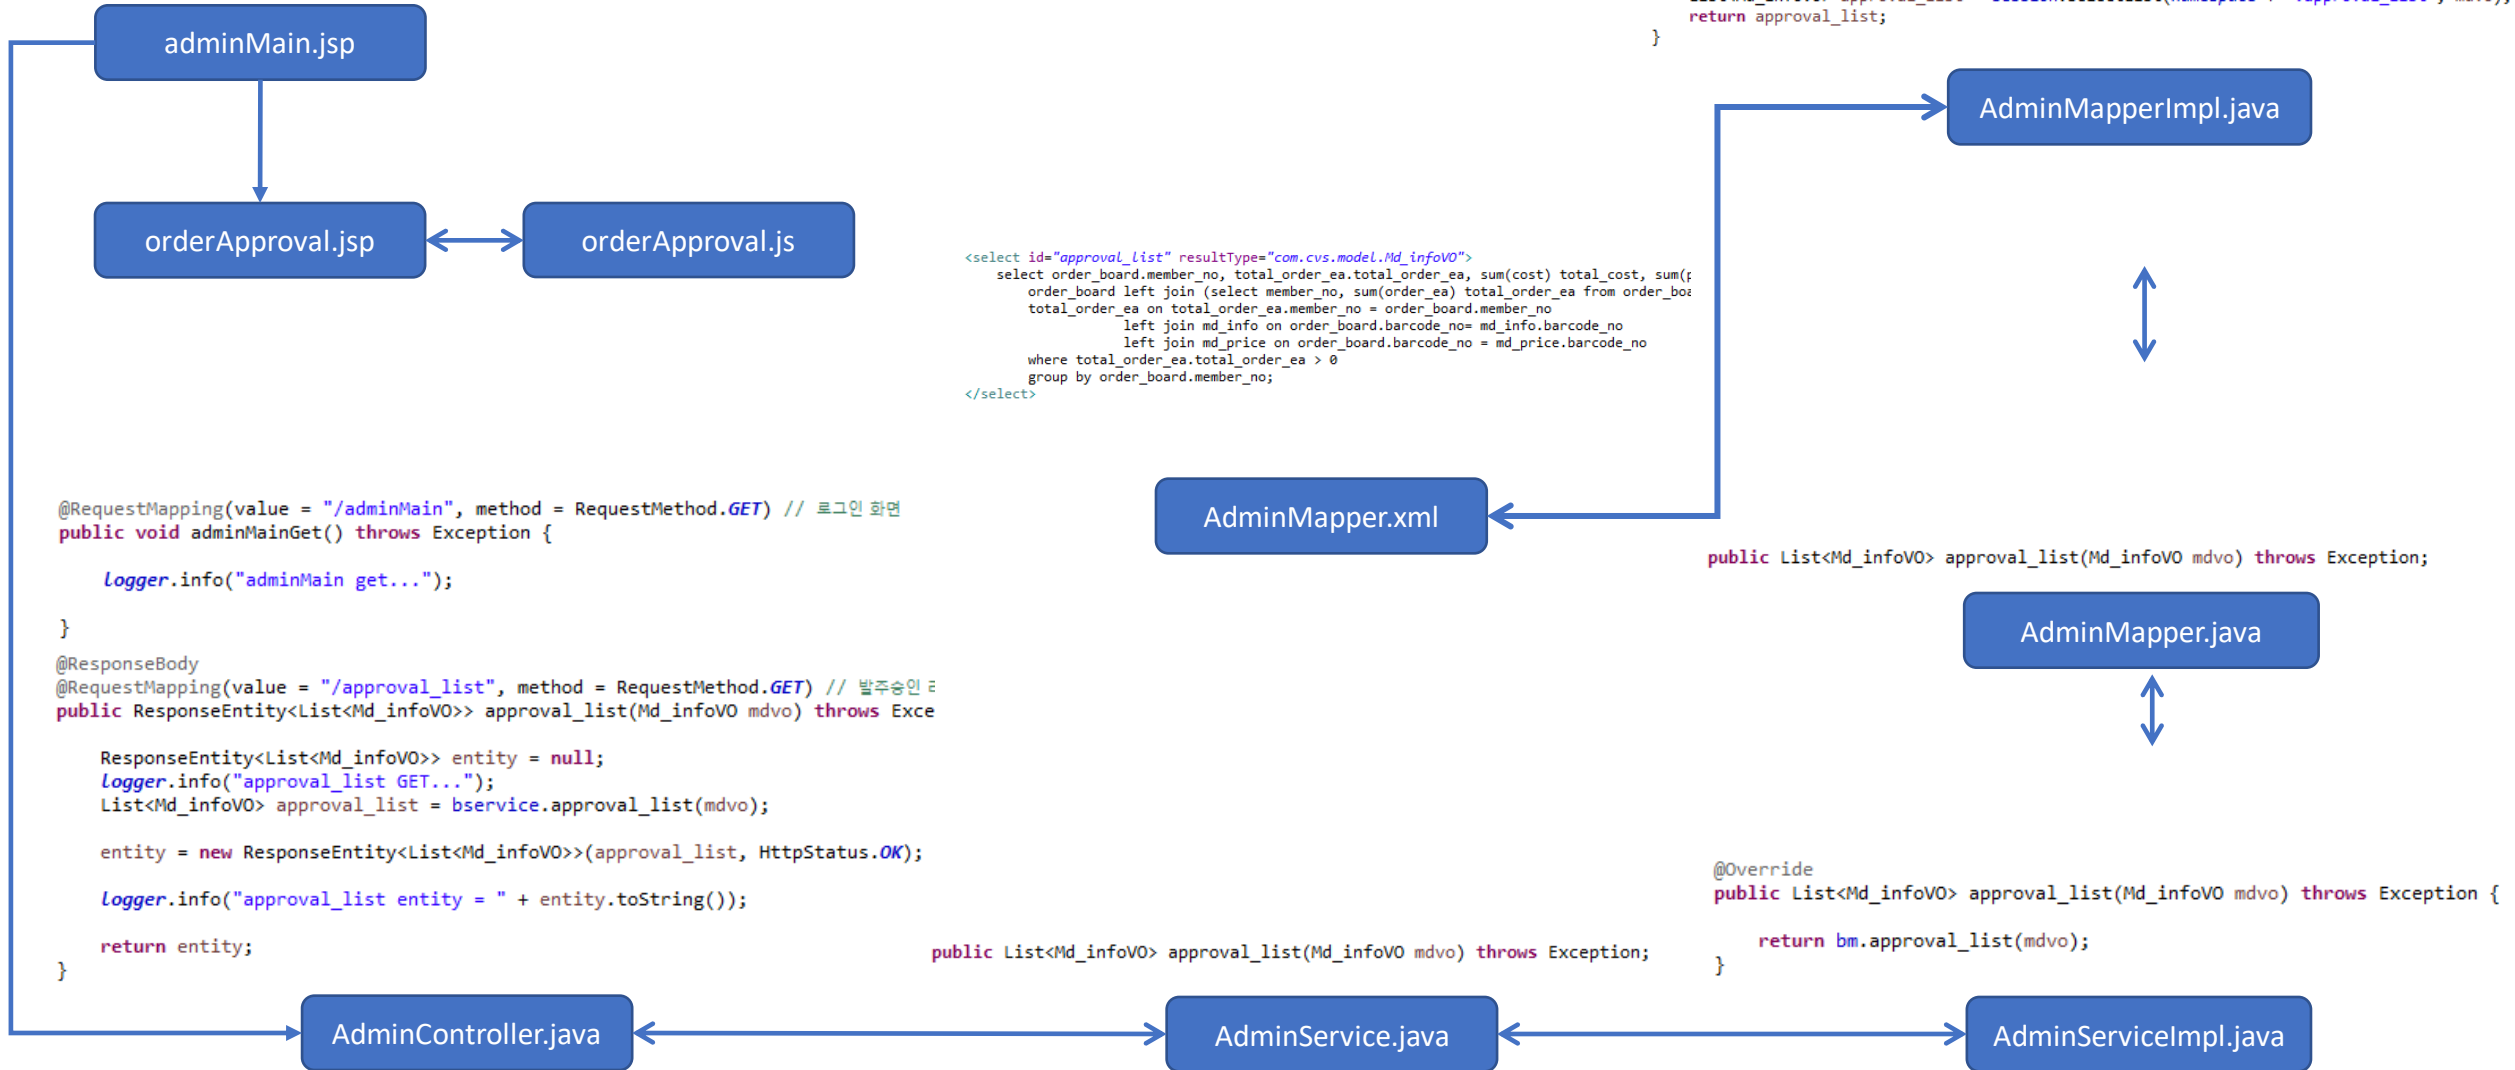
adminMain.jsp

orderApproval.jsp

orderApproval.js

return approval_list;
}

AdminMapperImpl.java

<select id="approval_list" resultType="com.cvs.model.Md_infoVO">
select order_board.member_no, total_order_ea.total_order_ea, sum(cost) total_cost, sum([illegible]
order_board left join (select member_no, sum(order_ea) total_order_ea from order_boa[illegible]
total_order_ea on total_order_ea.member_no = order_board.member_no
left join md_info on order_board.barcode_no= md_info.barcode_no
left join md_price on order_board.barcode_no = md_price.barcode_no
where total_order_ea.total_order_ea > 0
group by order_board.member_no;
</select>

@RequestMapping(value = "/adminMain", method = RequestMethod.GET) // 로그인 화면
public void adminMainGet() throws Exception {

logger.info("adminMain get...");

}

AdminMapper.xml

public List<Md_infoVO> approval_list(Md_infoVO mdvo) throws Exception;

AdminMapper.java

@ResponseBody
@RequestMapping(value = "/approval_list", method = RequestMethod.GET) // 발주승인 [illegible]
public ResponseEntity<List<Md_infoVO>> approval_list(Md_infoVO mdvo) throws Exce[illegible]

ResponseEntity<List<Md_infoVO>> entity = null;
logger.info("approval_list GET...");
List<Md_infoVO> approval_list = bservice.approval_list(mdvo);

entity = new ResponseEntity<List<Md_infoVO>>(approval_list, HttpStatus.OK);

logger.info("approval_list entity = " + entity.toString());

return entity;
}

@Override
public List<Md_infoVO> approval_list(Md_infoVO mdvo) throws Exception {

return bm.approval_list(mdvo);
}

public List<Md_infoVO> approval_list(Md_infoVO mdvo) throws Exception;

AdminController.java

AdminService.java

AdminServiceImpl.java